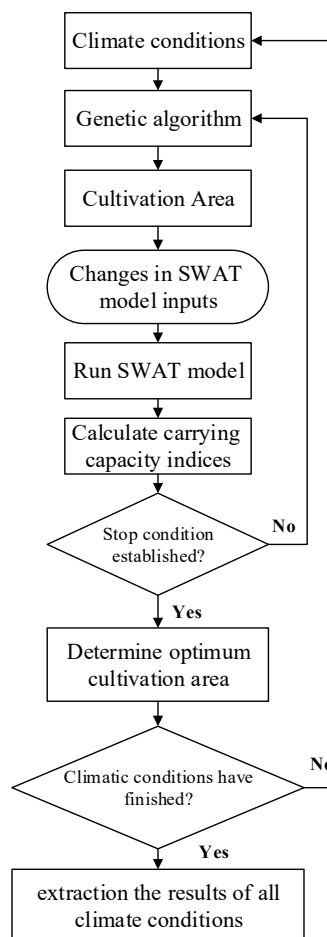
Climate conditions

Genetic algorithm

Cultivation Area

Changes in SWAT model inputs

Run SWAT model

Calculate carrying capacity indices

Stop condition established?

No

Yes

Determine optimum cultivation area

Climatic conditions have finished?

No

Yes

extraction the results of all climate conditions